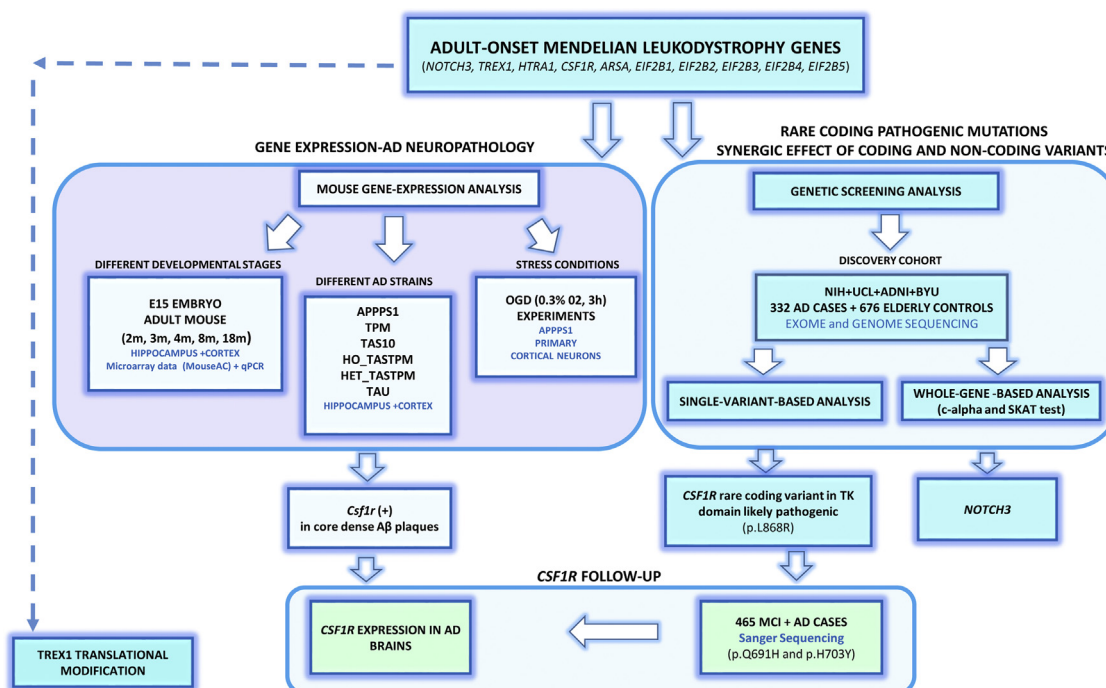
ADULT-ONSET MENDELIAN LEUKODYSTROPHY GENES
(NOTCH3, TREX1, HTRA1, CSF1R, ARSA, EIF2B1, EIF2B2, EIF2B3, EIF2B4, EIF2B5)

GENE EXPRESSION-AD NEUROPATHOLOGY

MOUSE GENE-EXPRESSION ANALYSIS

DIFFERENT DEVELOPMENTAL STAGES

E15 EMBRYO
ADULT MOUSE
(2m, 3m, 4m, 8m, 18m)
HIPPOCAMPUS +CORTEX
Microarray data (MouseAC) + qPCR

DIFFERENT AD STRAINS

APPPS1
TPM
TAS10
HO_TASTPM
HET_TASTPM
TAU
HIPPOCAMPUS +CORTEX

STRESS CONDITIONS

OGD (0.3% 02, 3h)
EXPERIMENTS
APPPS1
PRIMARY
CORTICAL NEURONS

Csf1r (+)
in core dense Aβ plaques

RARE CODING PATHOGENIC MUTATIONS
SYNERGIC EFFECT OF CODING AND NON-CODING VARIANTS

GENETIC SCREENING ANALYSIS

DISCOVERY COHORT

NIH+UCL+ADNI+BYU
332 AD CASES + 676 ELDERLY CONTROLS
EXOME and GENOME SEQUENCING

SINGLE-VARIANT-BASED ANALYSIS

WHOLE-GENE -BASED ANALYSIS
(c-alpha and SKAT test)

CSF1R rare coding variant in TK domain likely pathogenic
(p.L868R)

NOTCH3

CSF1R FOLLOW-UP

CSF1R EXPRESSION IN AD BRAINS

465 MCI + AD CASES
Sanger Sequencing
(p.Q691H and p.H703Y)

TREX1 TRANSLATIONAL MODIFICATION